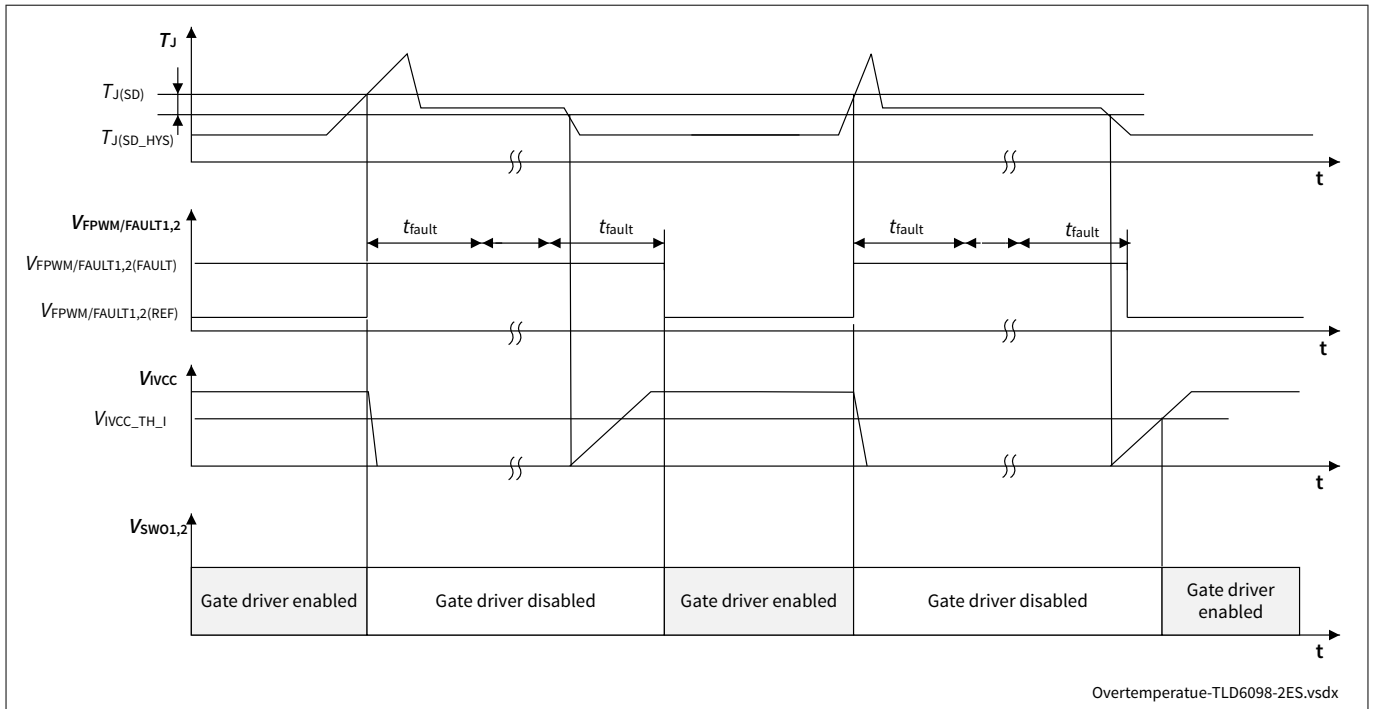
$T_J$

$T_{J(SD)}$

$T_{J(SD\_HYS)}$

t

$V_{FPWM/FAULT1,2}$

$t_{fault}$

$t_{fault}$

$t_{fault}$

$t_{fault}$

$V_{FPWM/FAULT1,2(FAULT)}$

$V_{FPWM/FAULT1,2(REF)}$

t

$V_{IVCC}$

$V_{IVCC\_TH\_I}$

t

$V_{SWO1,2}$

| Gate driver enabled | Gate driver disabled | Gate driver enabled | Gate driver disabled | Gate driver enabled |
|---|---|---|---|---|

t

Overtemperatue-TLD6098-2ES.vsdx